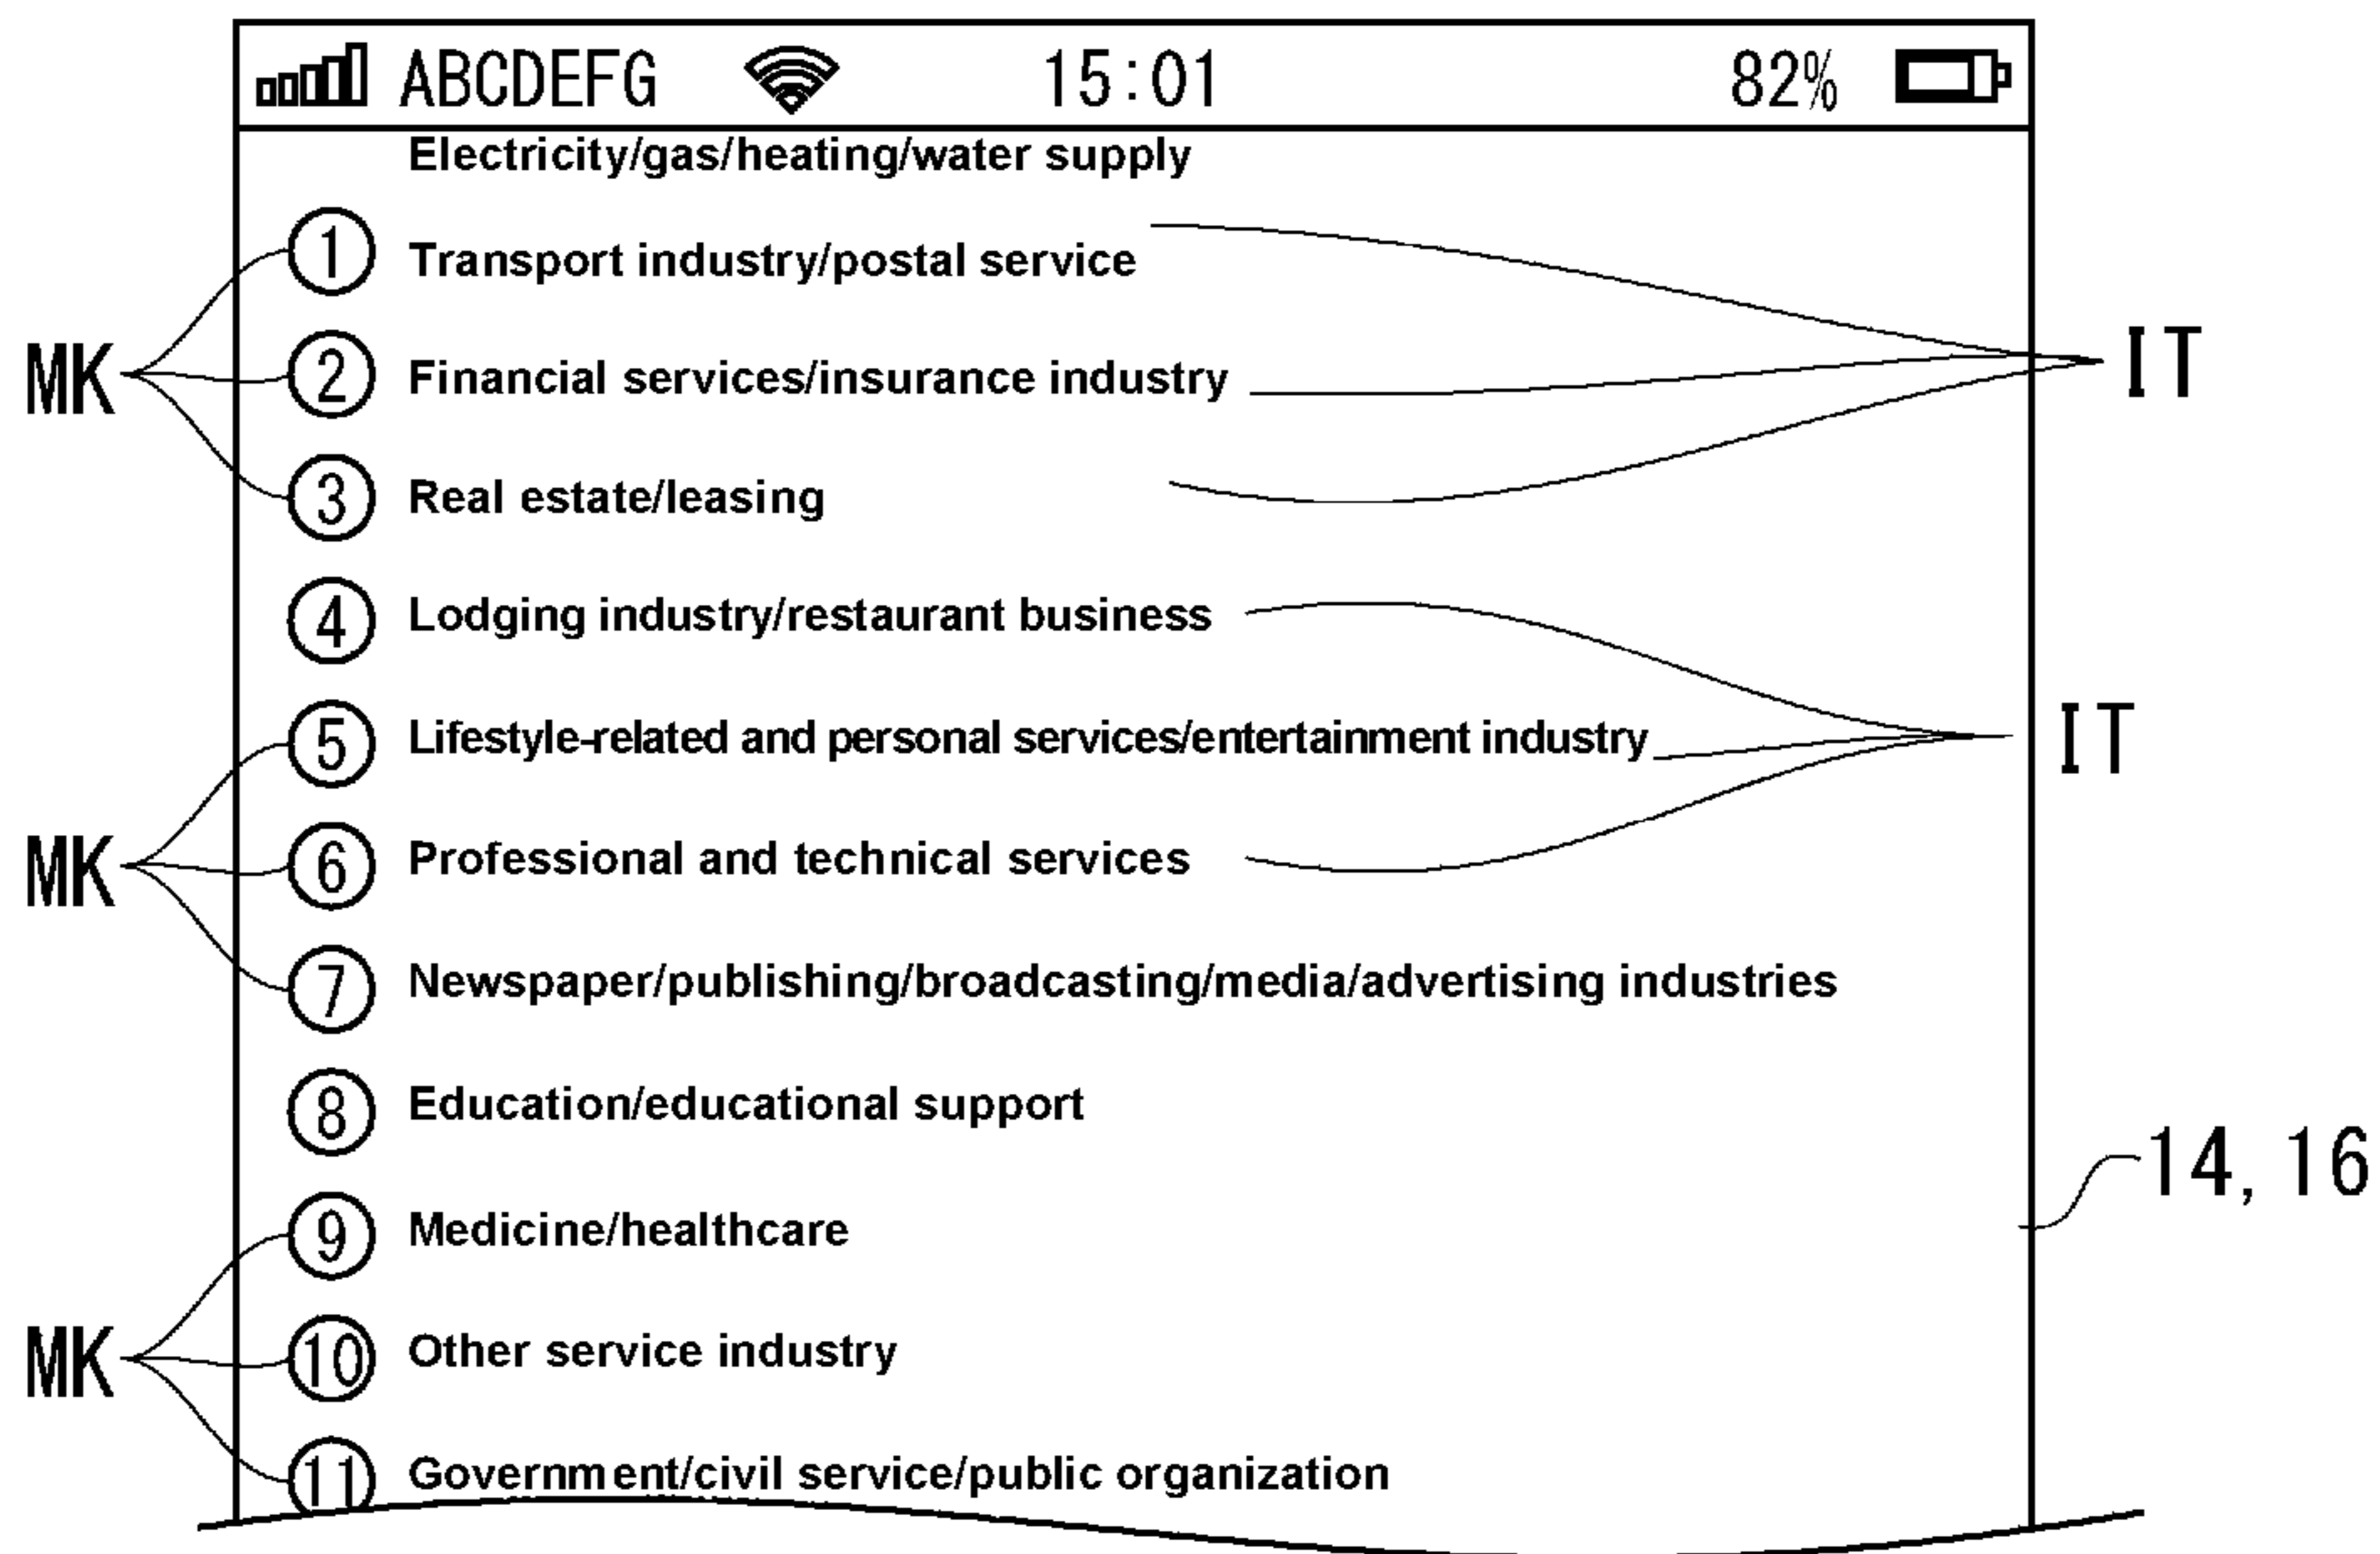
ABCDEFG 15:01 82%

Electricity/gas/heating/water supply

MK

① Transport industry/postal service

② Financial services/insurance industry

③ Real estate/leasing

IT

④ Lodging industry/restaurant business

⑤ Lifestyle-related and personal services/entertainment industry

⑥ Professional and technical services

⑦ Newspaper/publishing/broadcasting/media/advertising industries

IT

MK

⑧ Education/educational support

⑨ Medicine/healthcare

⑩ Other service industry

⑪ Government/civil service/public organization

MK

14, 16